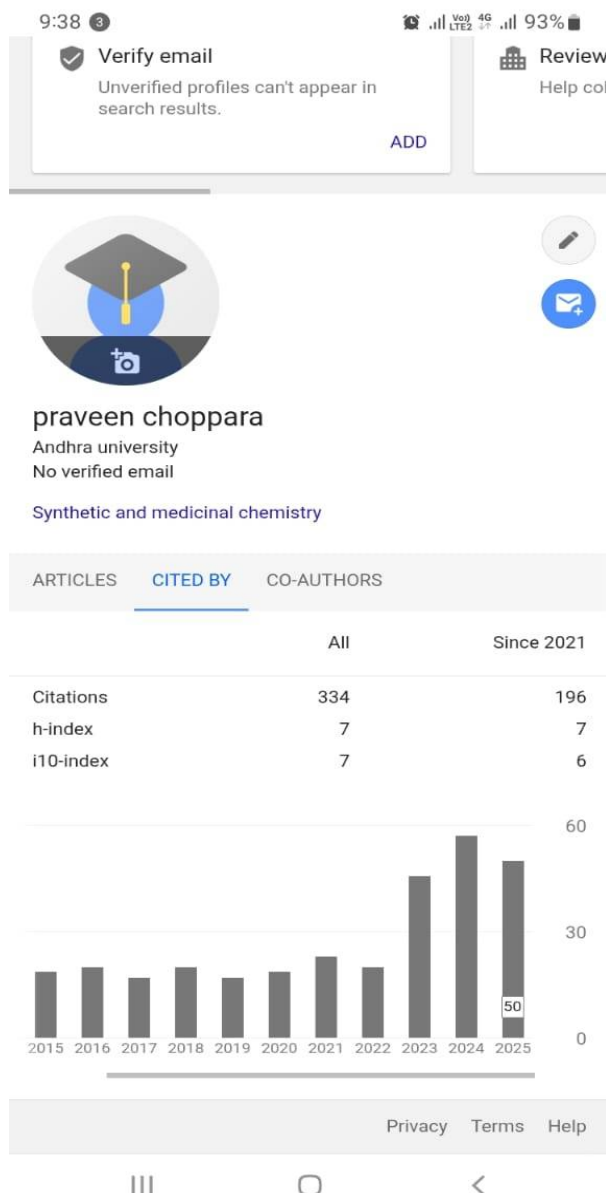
9:38 3

Vo) LTE2 4G 93%

Verify email

Unverified profiles can't appear in search results.

ADD

Review

Help col

praveen choppara

Andhra university

No verified email

Synthetic and medicinal chemistry

ARTICLES CITED BY CO-AUTHORS

| | All | Since 2021 |
|---|---|---|
| Citations | 334 | 196 |
| h-index | 7 | 7 |
| i10-index | 7 | 6 |

60

30

50

0

2015 2016 2017 2018 2019 2020 2021 2022 2023 2024 2025

Privacy Terms Help